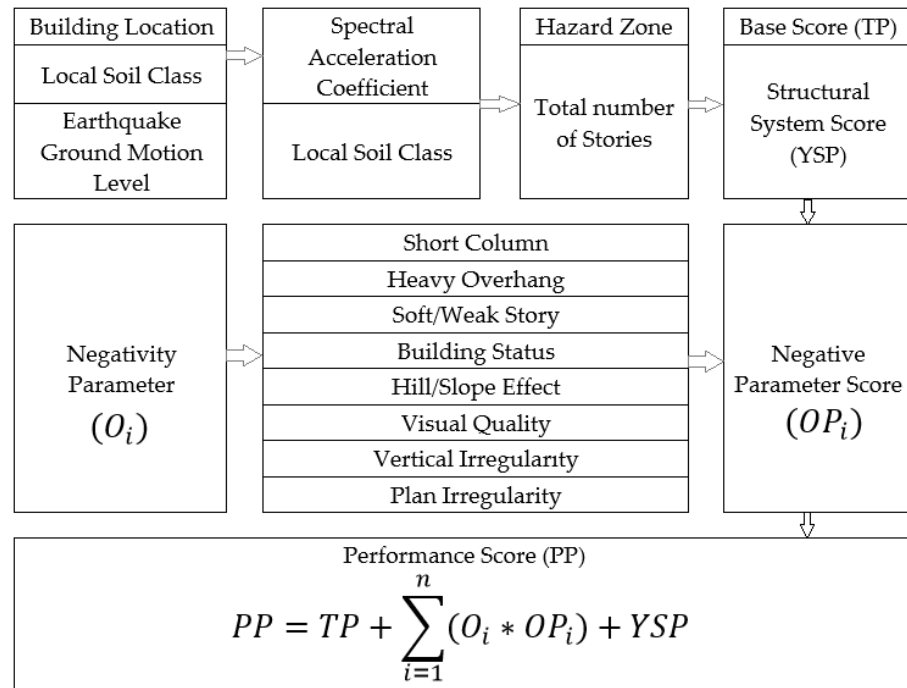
Building Location

Local Soil Class

Earthquake Ground Motion Level

Spectral Acceleration Coefficient

Local Soil Class

Hazard Zone

Total number of Stories

Base Score (TP)

Structural System Score (YSP)

Negativity Parameter

$(O_i)$

Short Column

Heavy Overhang

Soft/Weak Story

Building Status

Hill/Slope Effect

Visual Quality

Vertical Irregularity

Plan Irregularity

Negative Parameter Score

$(OP_i)$

Performance Score (PP)

$PP = TP + \sum_{i=1}^{n}(O_i * OP_i) + YSP$